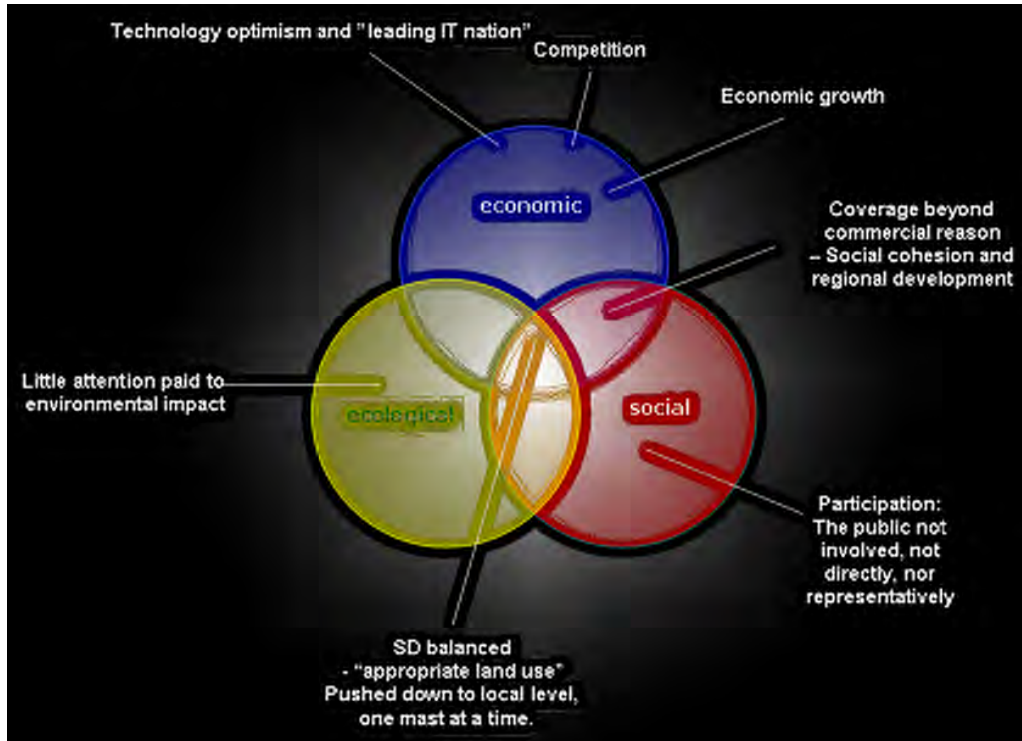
Technology optimism and "leading IT nation"

Competition

Economic growth

economic

Coverage beyond commercial reason – Social cohesion and regional development

Little attention paid to environmental impact

ecological

social

Participation: The public not involved, not directly, nor representatively

SD balanced - "appropriate land use" Pushed down to local level, one mast at a time.